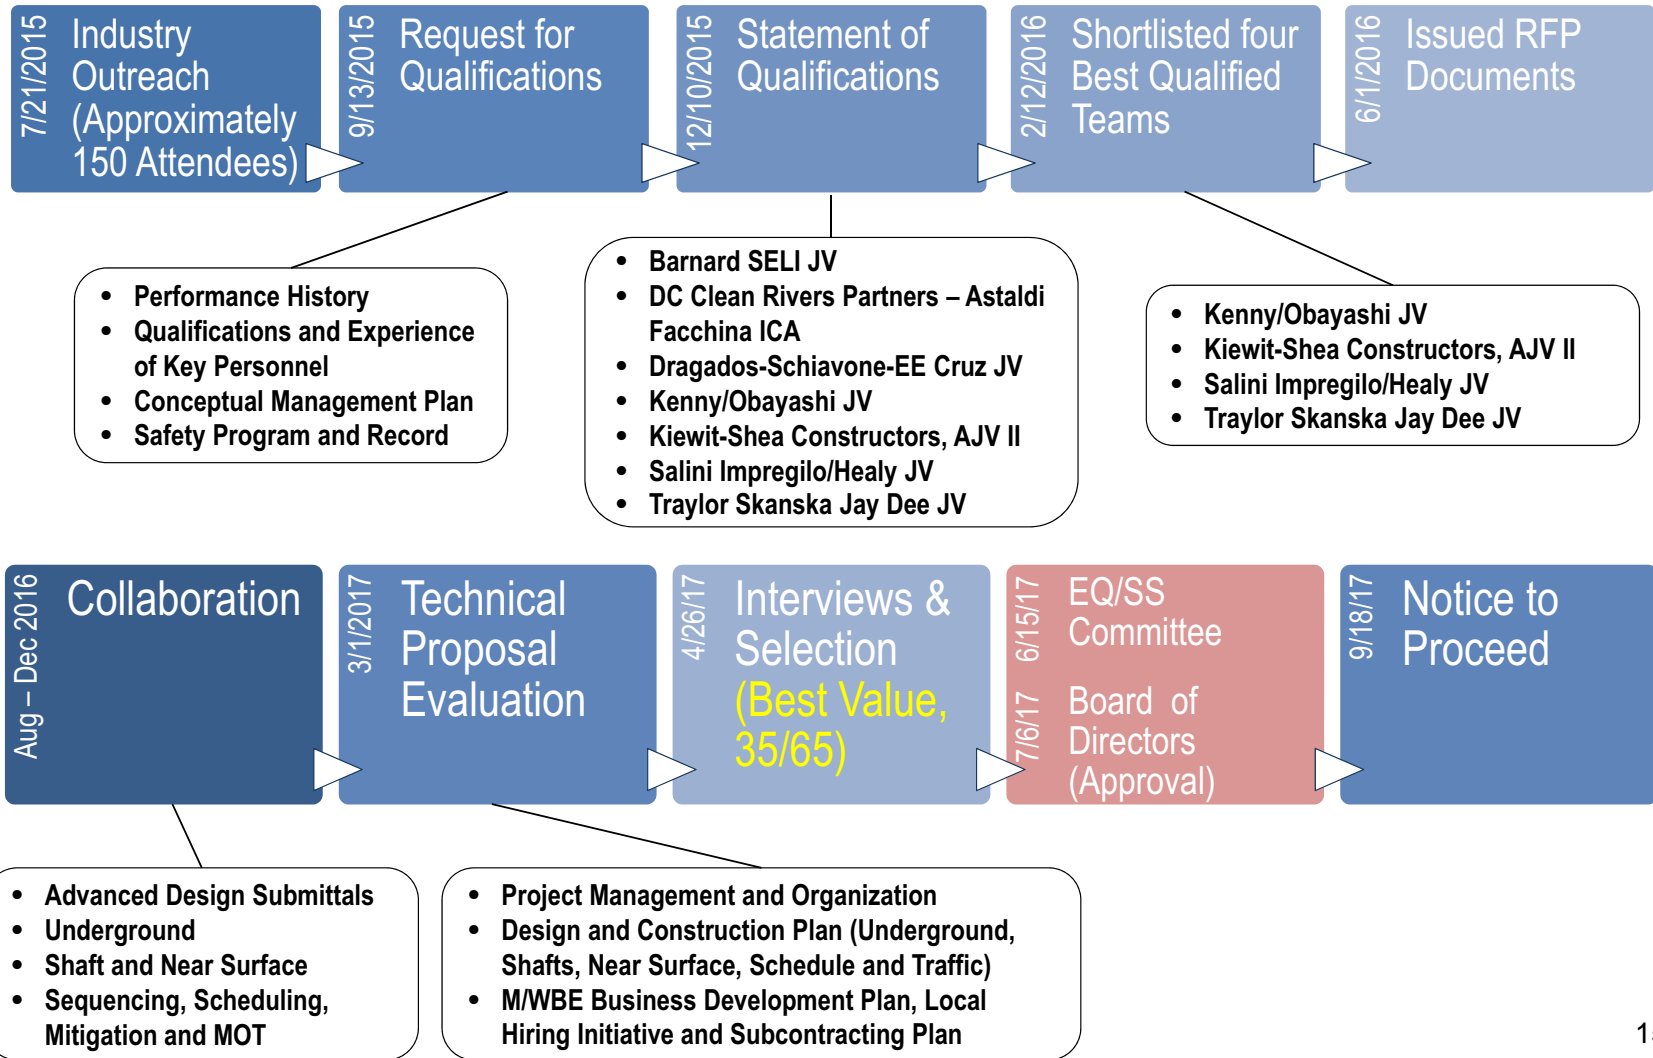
7/21/2015
Industry Outreach (Approximately 150 Attendees)

9/13/2015
Request for Qualifications

12/10/2015
Statement of Qualifications

2/12/2016
Shortlisted four Best Qualified Teams

6/1/2016
Issued RFP Documents

- Performance History
- Qualifications and Experience of Key Personnel
- Conceptual Management Plan
- Safety Program and Record

- Barnard SELI JV
- DC Clean Rivers Partners – Astaldi Facchina ICA
- Dragados-Schiavone-EE Cruz JV
- Kenny/Obayashi JV
- Kiewit-Shea Constructors, AJV II
- Salini Impregilo/Healy JV
- Traylor Skanska Jay Dee JV

- Kenny/Obayashi JV
- Kiewit-Shea Constructors, AJV II
- Salini Impregilo/Healy JV
- Traylor Skanska Jay Dee JV

Aug – Dec 2016
Collaboration

3/1/2017
Technical Proposal Evaluation

4/26/17
Interviews & Selection (Best Value, 35/65)

6/15/17
EQ/SS Committee

7/6/17
Board of Directors (Approval)

9/18/17
Notice to Proceed

- Advanced Design Submittals
- Underground
- Shaft and Near Surface
- Sequencing, Scheduling, Mitigation and MOT

- Project Management and Organization
- Design and Construction Plan (Underground, Shafts, Near Surface, Schedule and Traffic)
- M/WBE Business Development Plan, Local Hiring Initiative and Subcontracting Plan

1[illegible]